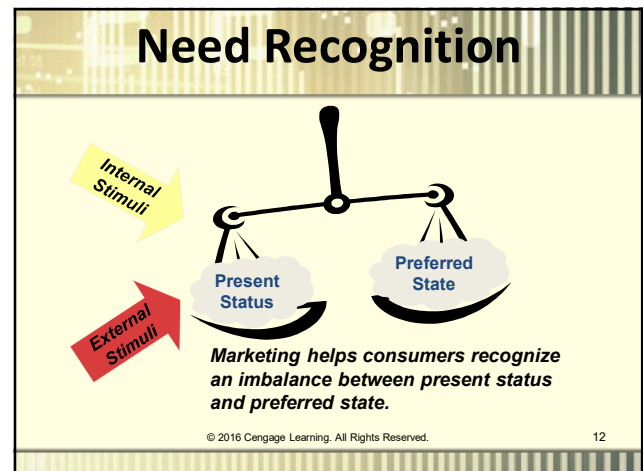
Need Recognition

Internal Stimuli

External Stimuli

Present Status

Preferred State

Marketing helps consumers recognize an imbalance between present status and preferred state.

© 2016 Cengage Learning. All Rights Reserved.

12